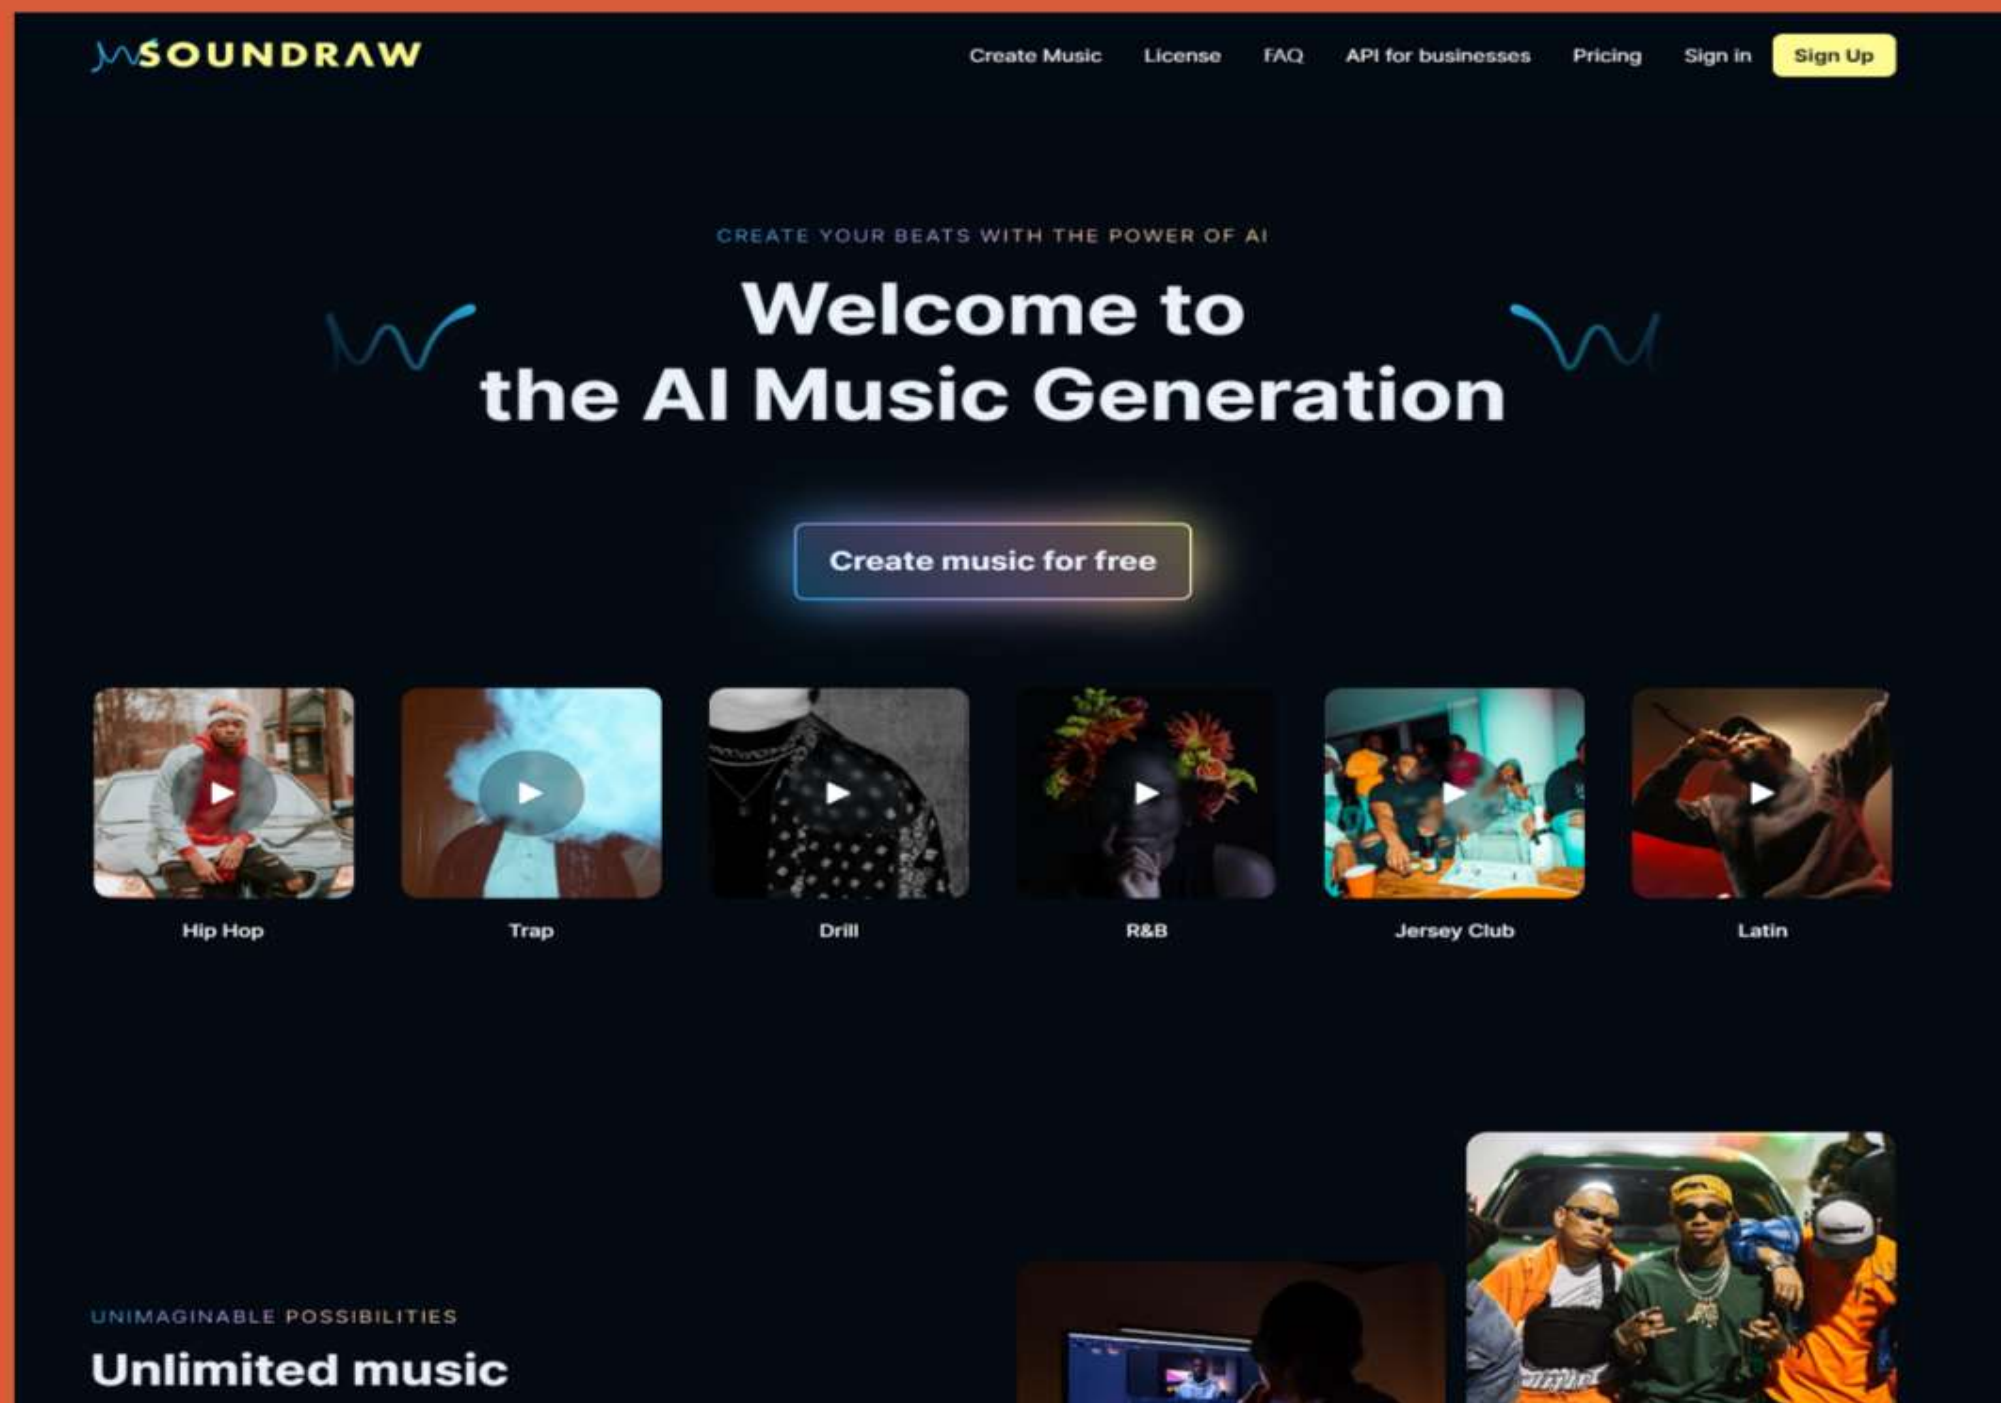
SOUNDRAW

Create Music License FAQ API for businesses Pricing Sign in Sign Up

CREATE YOUR BEATS WITH THE POWER OF AI

Welcome to the AI Music Generation

Create music for free

Hip Hop

Trap

Drill

R&B

Jersey Club

Latin

UNIMAGINABLE POSSIBILITIES

Unlimited music